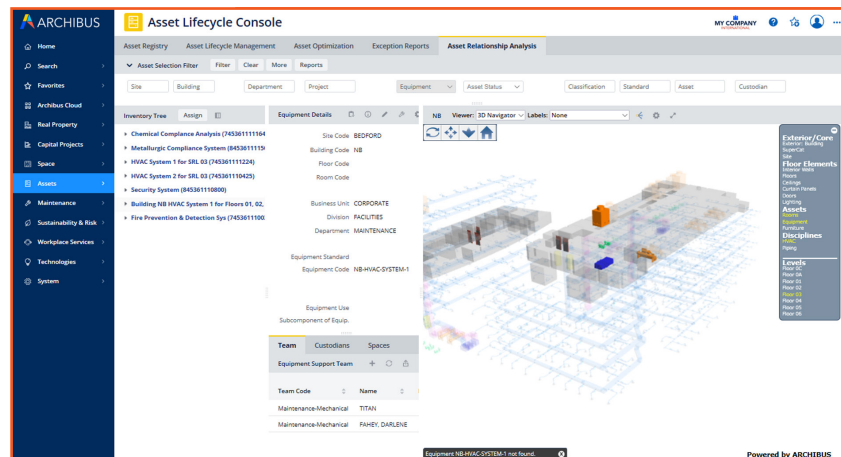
ARCHIBUS
Asset Lifecycle Console
MY COMPANY
INTERNATIONAL

Home
Search
Favorites
Archibus Cloud
Real Property
Capital Projects
Space
Assets
Maintenance
Sustainability & Risk
Workplace Services
Technologies
System

Asset Registry
Asset Lifecycle Management
Asset Optimization
Exception Reports
Asset Relationship Analysis

Asset Selection Filter
Filter
Clear
More
Reports

Site
Building
Department
Project
Equipment
Asset Status
Classification
Standard
Asset
Custodian

Inventory Tree
Assign
Chemical Compliance Analysis (745361111164
Metallurgic Compliance System (84536111
HVAC System 1 for SRL 03 (745361111224)
HVAC System 2 for SRL 03 (745361110425)
Security System (845361110800)
Building NB HVAC System 1 for Floors 01, 02,
Fire Prevention & Detection Sys (74536111002

Equipment Details
Site Code BEDFORD
Building Code NB
Floor Code
Room Code
Business Unit CORPORATE
Division FACILITIES
Department MAINTENANCE
Equipment Standard
Equipment Code NB-HVAC-SYSTEM-1
Equipment Use
Subcomponent of Equip.

Team
Custodians
Spaces
Equipment Support Team
Team Code
Name
Maintenance-Mechanical
TITAN
Maintenance-Mechanical
FAHEY, DARLENE

NB
Viewer: 3D Navigator
Labels: None

Exterior/Core
Exterior: Building
SuperCat
Site
Floor Elements
Interior Walls
Floors
Ceilings
Curtain Panels
Doors
Lighting
Assets
Rooms
Equipment
Furniture
Disciplines
HVAC
Piping
Levels
Floor 0C
Floor 0A
Floor 01
Floor 02
Floor 03
Floor 04
Floor 05
Floor 06

Equipment NB-HVAC-SYSTEM-1 not found.
Powered by ARCHIBUS